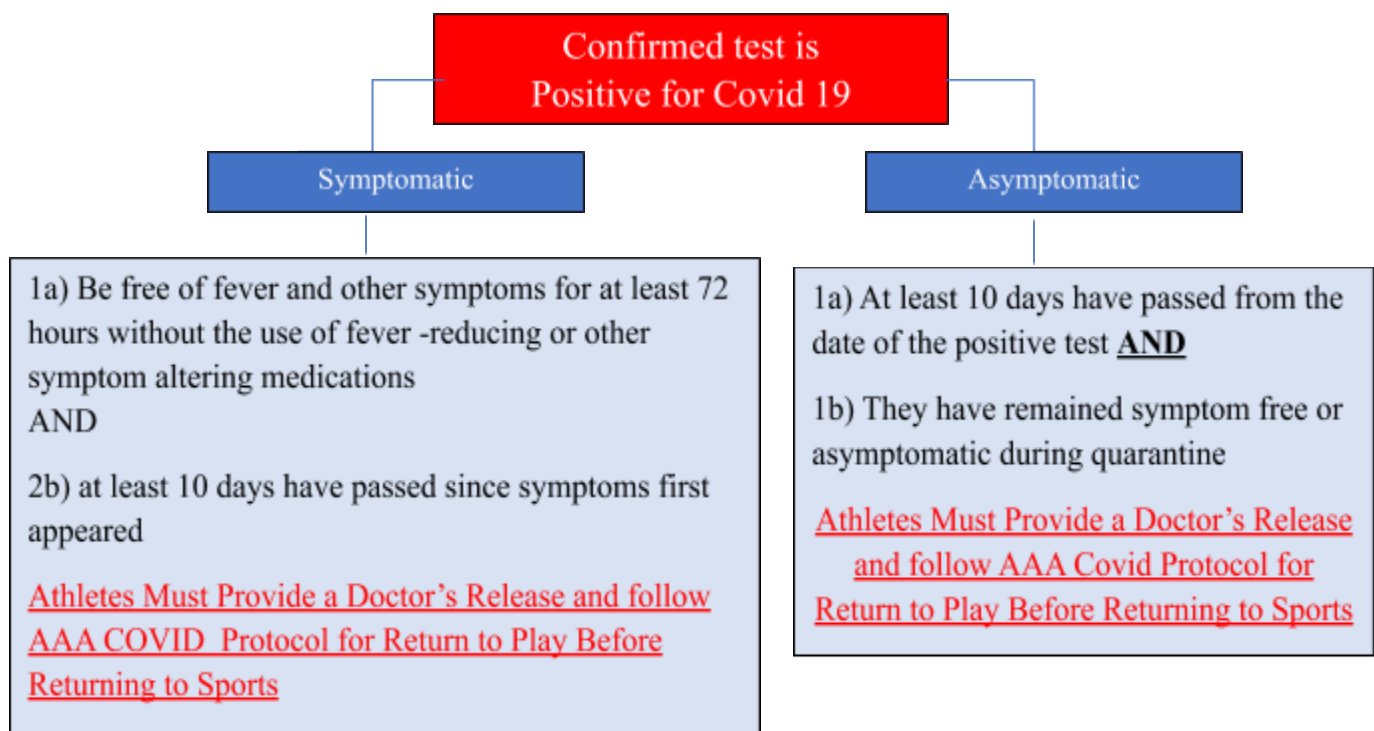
Confirmed test is Positive for Covid 19

Symptomatic

1a) Be free of fever and other symptoms for at least 72 hours without the use of fever -reducing or other symptom altering medications
AND

2b) at least 10 days have passed since symptoms first appeared

Athletes Must Provide a Doctor's Release and follow AAA COVID Protocol for Return to Play Before Returning to Sports

Asymptomatic

1a) At least 10 days have passed from the date of the positive test **AND**

1b) They have remained symptom free or asymptomatic during quarantine

Athletes Must Provide a Doctor's Release and follow AAA Covid Protocol for Return to Play Before Returning to Sports